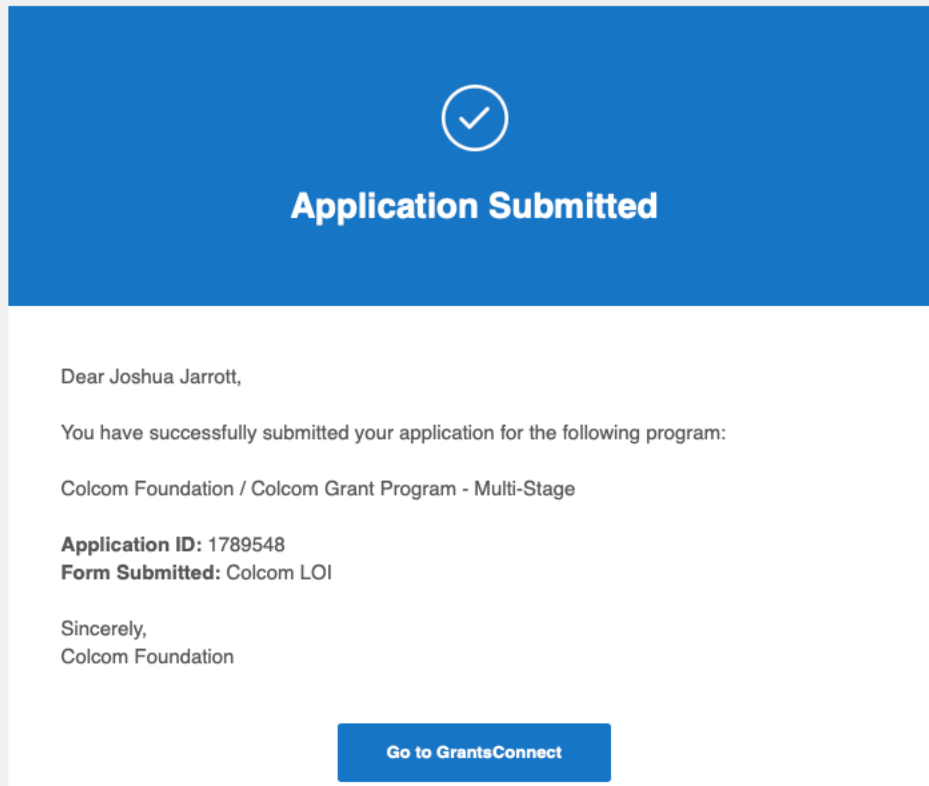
Application Submitted

Dear Joshua Jarrott,

You have successfully submitted your application for the following program:

Colcom Foundation / Colcom Grant Program - Multi-Stage

**Application ID:** 1789548
**Form Submitted:** Colcom LOI

Sincerely,
Colcom Foundation

Go to GrantsConnect